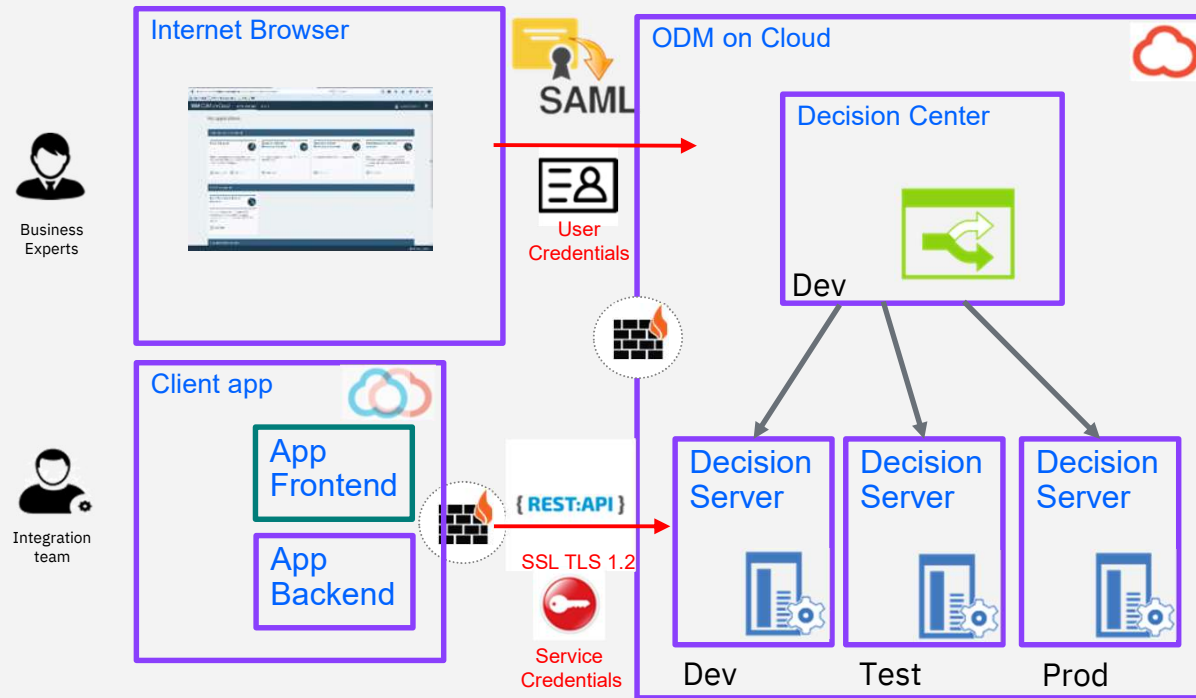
Internet Browser

SAML

ODM on Cloud

Decision Center

User Credentials

Dev

Business Experts

Client app

App Frontend

App Backend

{ REST:API }

SSL TLS 1.2

Service Credentials

Decision Server

Decision Server

Decision Server

Integration team

Dev

Test

Prod